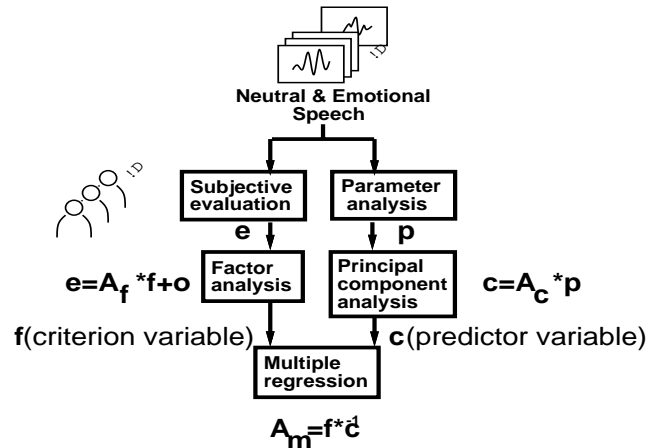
Neutral & Emotional Speech

Subjective evaluation

Parameter analysis

e

p

$e=A_f*f+o$

Factor analysis

Principal component analysis

$c=A_c*p$

f(criterion variable)

c(predictor variable)

Multiple regression

$A_m=f*c^{-1}$